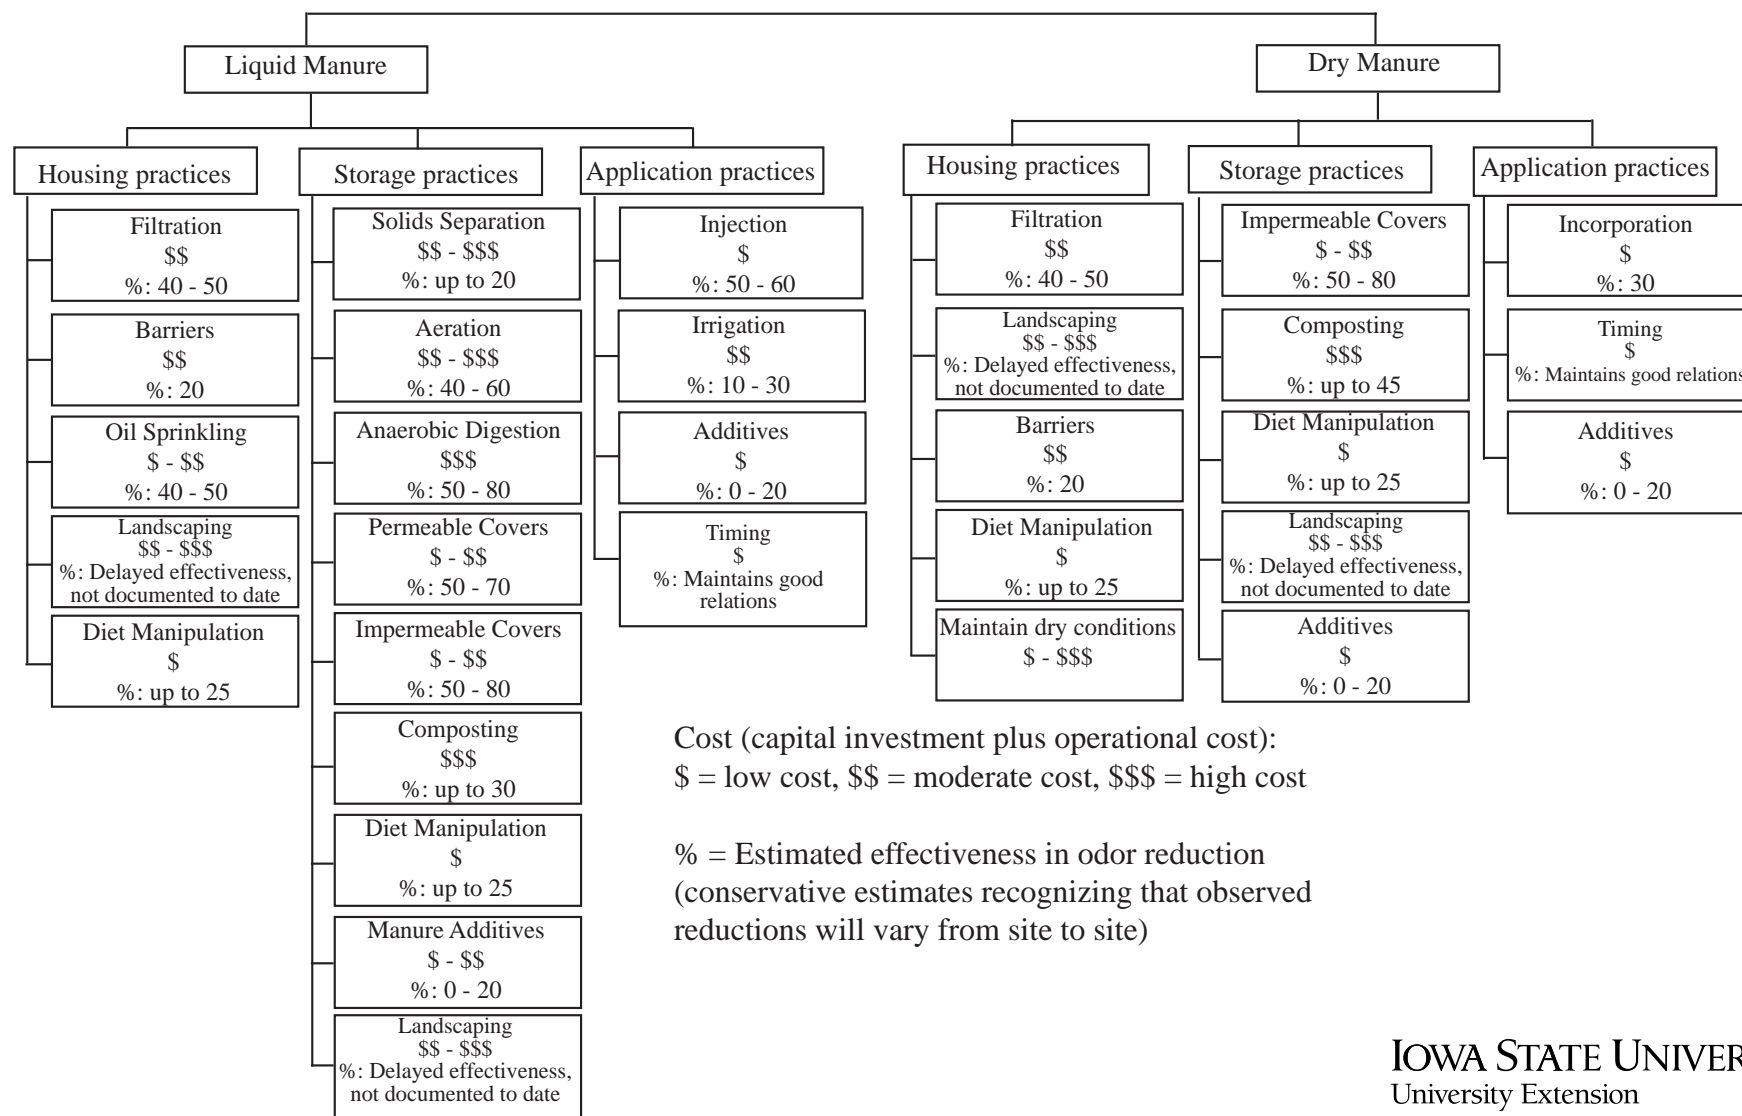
Liquid Manure

Housing practices

Filtration
$$
%: 40 - 50

Barriers
$$
%: 20

Oil Sprinkling
$ - $$
%: 40 - 50

Landscaping
$$ - $$$
%: Delayed effectiveness, not documented to date

Diet Manipulation
$
%: up to 25

Storage practices

Solids Separation
$$ - $$$
%: up to 20

Aeration
$$ - $$$
%: 40 - 60

Anaerobic Digestion
$$$
%: 50 - 80

Permeable Covers
$ - $$
%: 50 - 70

Impermeable Covers
$ - $$
%: 50 - 80

Composting
$$$
%: up to 30

Diet Manipulation
$
%: up to 25

Manure Additives
$ - $$
%: 0 - 20

Landscaping
$$ - $$$
%: Delayed effectiveness, not documented to date

Application practices

Injection
$
%: 50 - 60

Irrigation
$$
%: 10 - 30

Additives
$
%: 0 - 20

Timing
$
%: Maintains good relations

Dry Manure

Housing practices

Filtration
$$
%: 40 - 50

Landscaping
$$ - $$$
%: Delayed effectiveness, not documented to date

Barriers
$$
%: 20

Diet Manipulation
$
%: up to 25

Maintain dry conditions
$ - $$$

Storage practices

Impermeable Covers
$ - $$
%: 50 - 80

Composting
$$$
%: up to 45

Diet Manipulation
$
%: up to 25

Landscaping
$$ - $$$
%: Delayed effectiveness, not documented to date

Additives
$
%: 0 - 20

Application practices

Incorporation
$
%: 30

Timing
$
%: Maintains good relations

Additives
$
%: 0 - 20

Cost (capital investment plus operational cost):
$ = low cost, $$ = moderate cost, $$$ = high cost

% = Estimated effectiveness in odor reduction (conservative estimates recognizing that observed reductions will vary from site to site)

IOWA STATE UNIVER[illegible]
University Extension